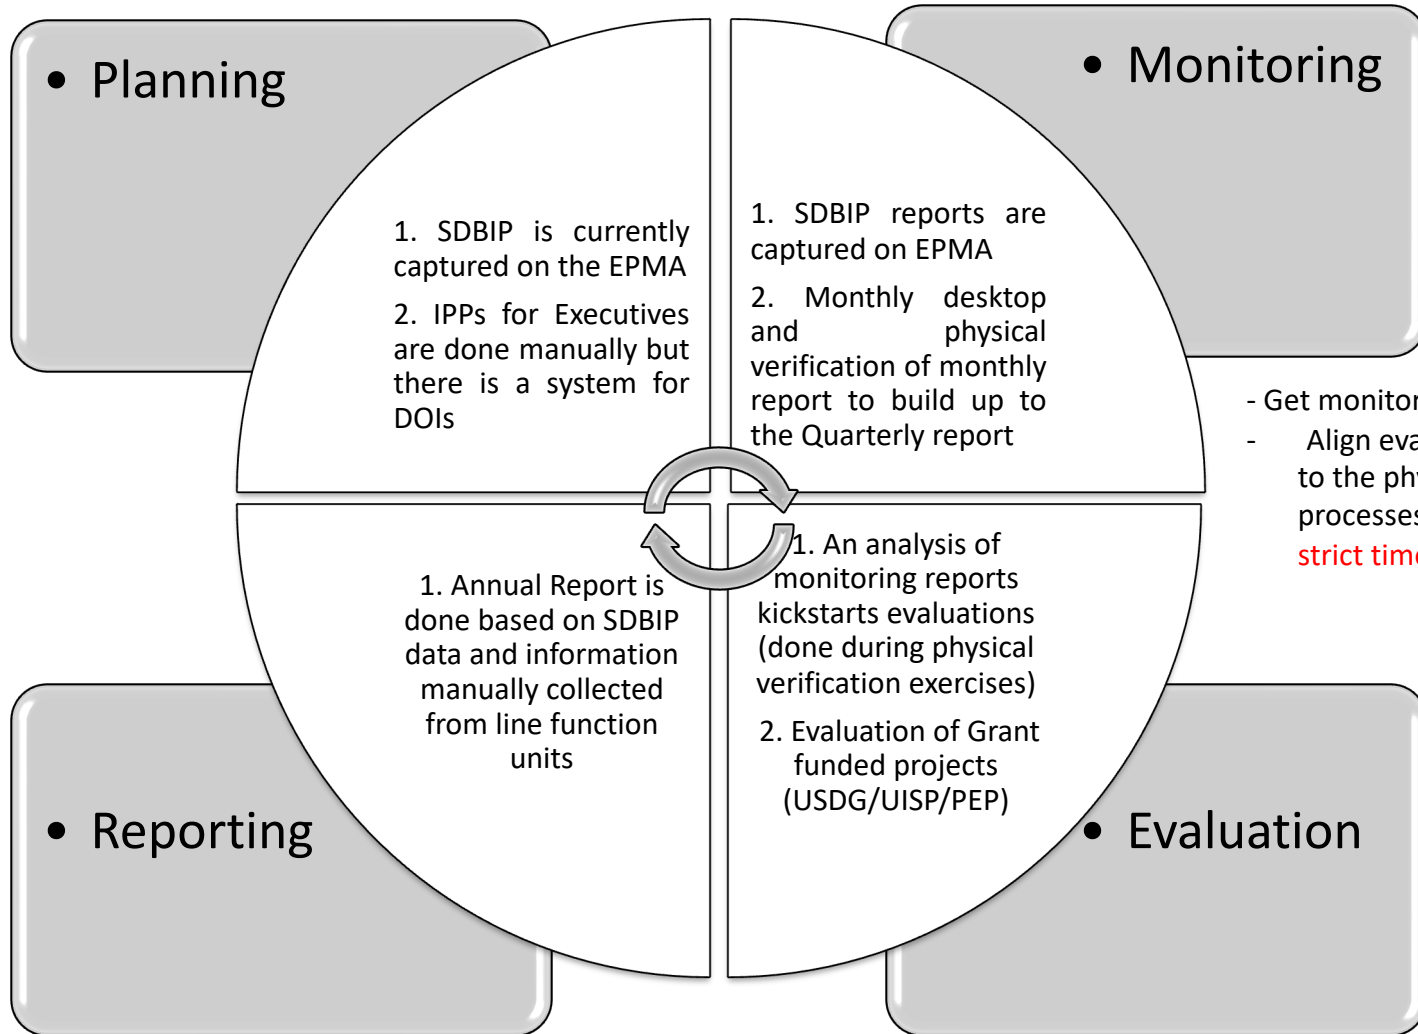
• Planning

• Monitoring

1. SDBIP is currently captured on the EPMA

2. IPPs for Executives are done manually but there is a system for DOIs

1. SDBIP reports are captured on EPMA

2. Monthly desktop and physical verification of monthly report to build up to the Quarterly report

- Get monitor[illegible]

- Align eva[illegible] to the ph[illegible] processes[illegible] strict tim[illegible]

1. Annual Report is done based on SDBIP data and information manually collected from line function units

1. An analysis of monitoring reports kickstarts evaluations (done during physical verification exercises)

2. Evaluation of Grant funded projects (USDG/UISP/PEP)

• Reporting

• Evaluation